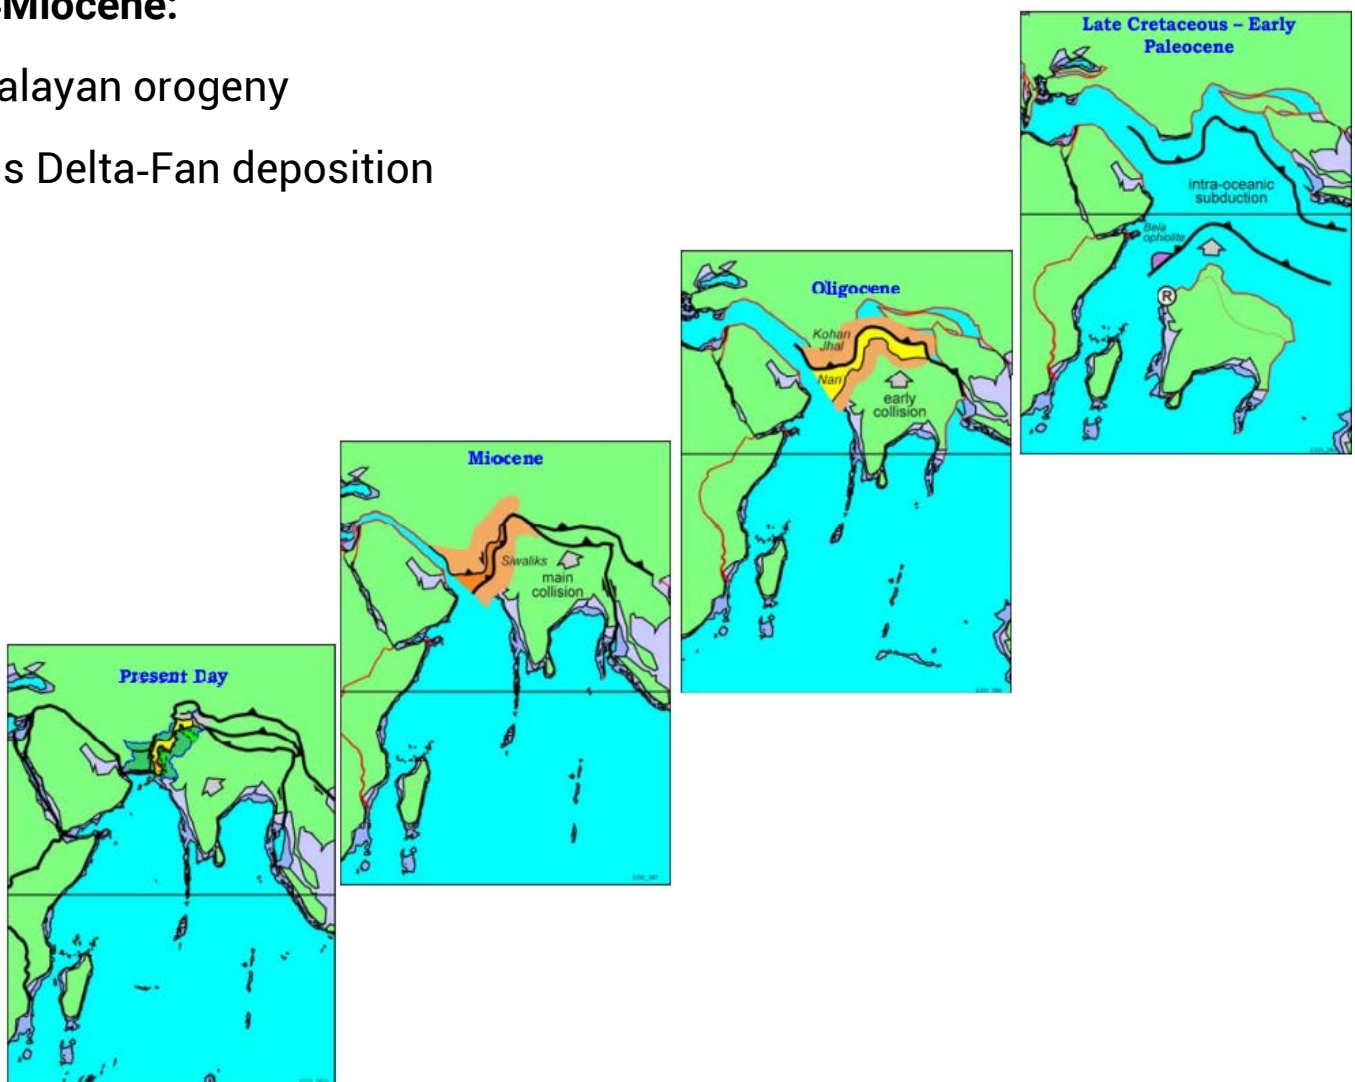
-Miocene:

alayan orogeny

s Delta-Fan deposition

Late Cretaceous – Early Paleocene

intra-oceanic subduction

Bela ophiolite

R

Oligocene

Kohat Jhal

Nari

early collision

Miocene

Siwaliks

main collision

Present Day